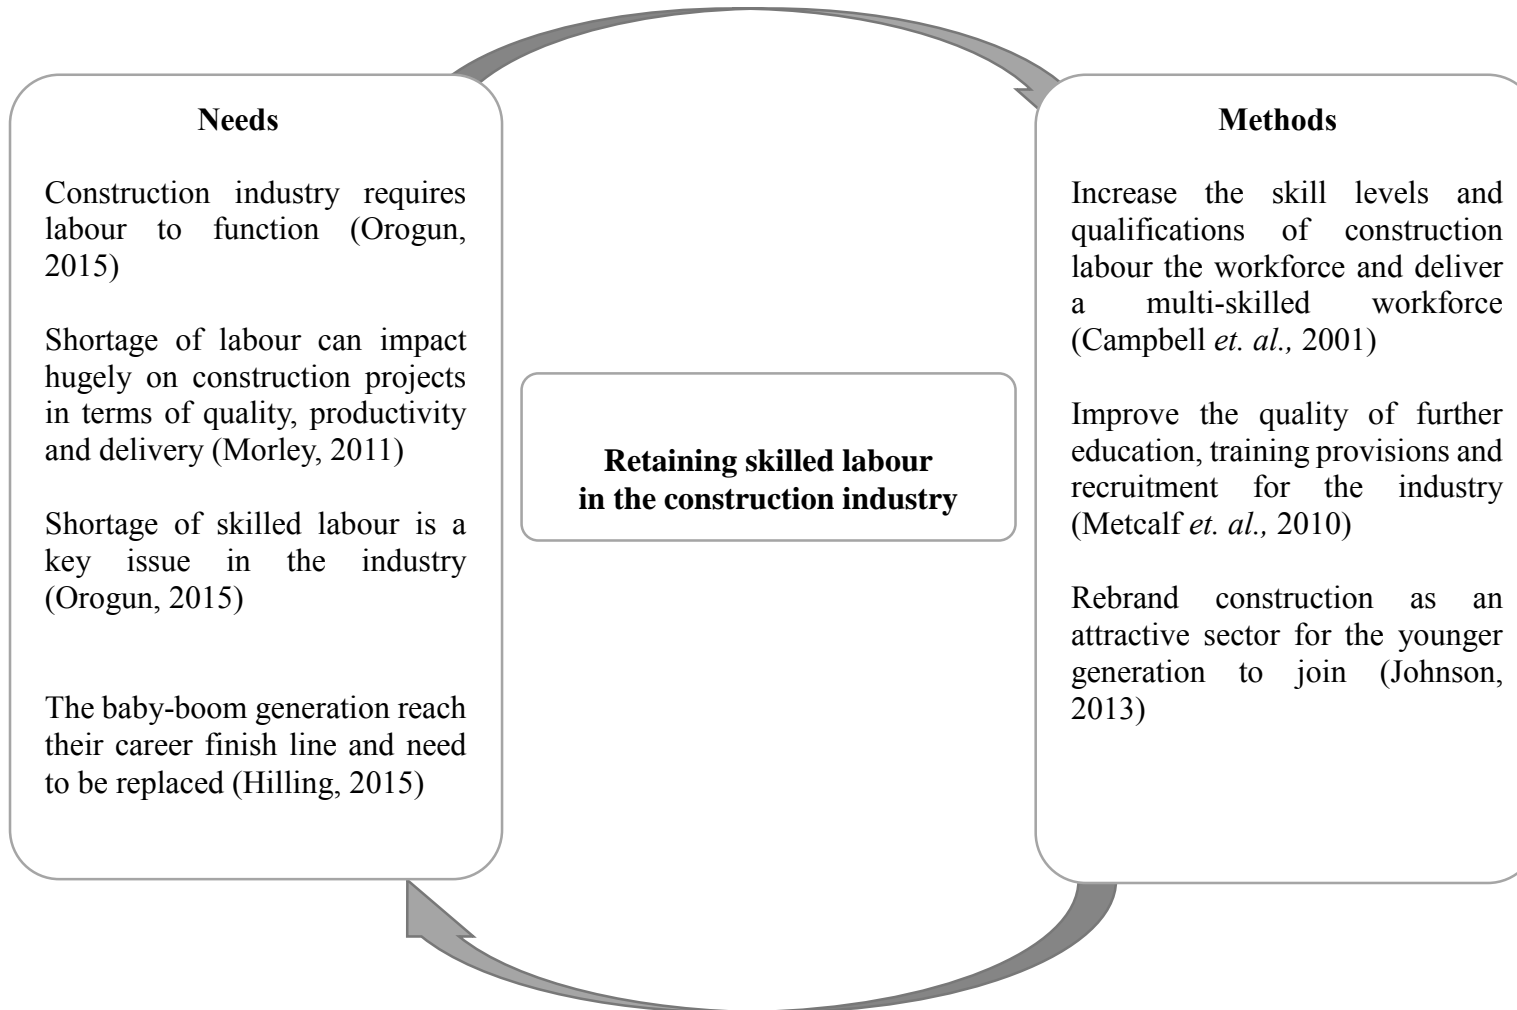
Needs

Construction industry requires labour to function (Orogun, 2015)

Shortage of labour can impact hugely on construction projects in terms of quality, productivity and delivery (Morley, 2011)

Shortage of skilled labour is a key issue in the industry (Orogun, 2015)

The baby-boom generation reach their career finish line and need to be replaced (Hilling, 2015)

Retaining skilled labour in the construction industry

Methods

Increase the skill levels and qualifications of construction labour the workforce and deliver a multi-skilled workforce (Campbell *et. al.,* 2001)

Improve the quality of further education, training provisions and recruitment for the industry (Metcalf *et. al.,* 2010)

Rebrand construction as an attractive sector for the younger generation to join (Johnson, 2013)